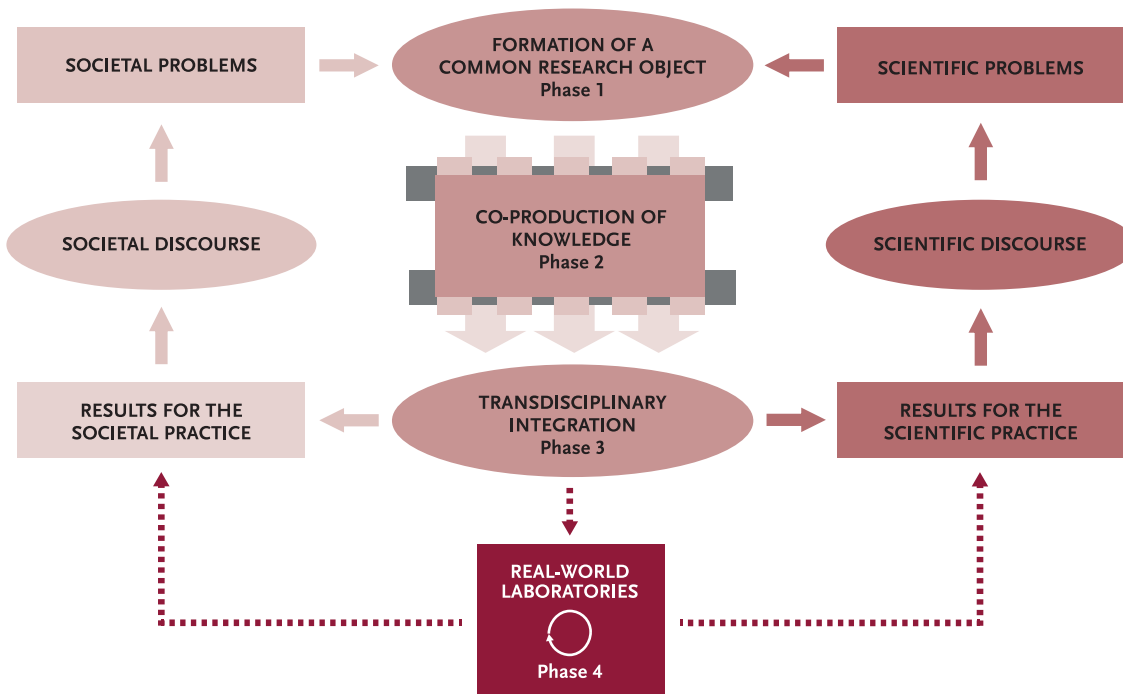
SOCIETAL PROBLEMS

FORMATION OF A COMMON RESEARCH OBJECT
Phase 1

SCIENTIFIC PROBLEMS

SOCIETAL DISCOURSE

CO-PRODUCTION OF KNOWLEDGE
Phase 2

SCIENTIFIC DISCOURSE

RESULTS FOR THE SOCIETAL PRACTICE

TRANSDISCIPLINARY INTEGRATION
Phase 3

RESULTS FOR THE SCIENTIFIC PRACTICE

REAL-WORLD LABORATORIES
Phase 4